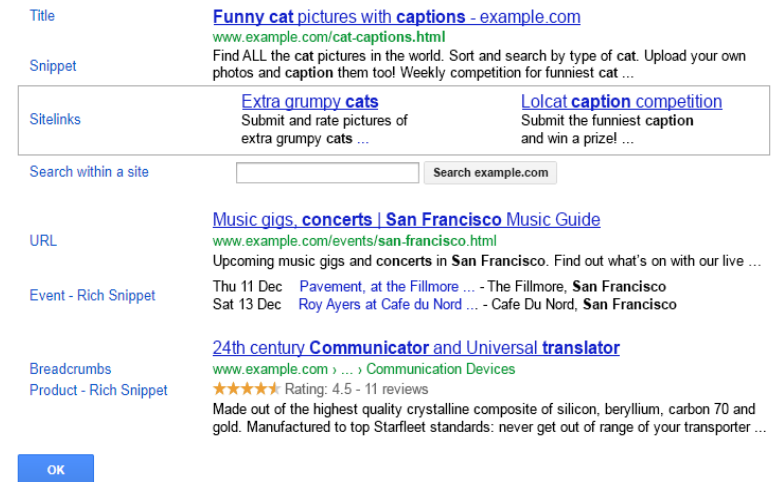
Title

Funny cat pictures with captions - example.com
www.example.com/cat-captions.html

Snippet

Find ALL the cat pictures in the world. Sort and search by type of cat. Upload your own photos and caption them too! Weekly competition for funniest cat ...

Sitelinks

Extra grumpy cats
Submit and rate pictures of extra grumpy cats ...

Lolcat caption competition
Submit the funniest caption and win a prize! ...

Search within a site

Search example.com

Music gigs, concerts | San Francisco Music Guide

URL

www.example.com/events/san-francisco.html

Upcoming music gigs and concerts in San Francisco. Find out what's on with our live ...

Event - Rich Snippet

Thu 11 Dec Pavement, at the Fillmore ... - The Fillmore, San Francisco
Sat 13 Dec Roy Ayers at Cafe du Nord ... - Cafe Du Nord, San Francisco

24th century Communicator and Universal translator

Breadcrumbs

www.example.com › ... › Communication Devices

Product - Rich Snippet

Rating: 4.5 - 11 reviews

Made out of the highest quality crystalline composite of silicon, beryllium, carbon 70 and gold. Manufactured to top Starfleet standards: never get out of range of your transporter ...

OK